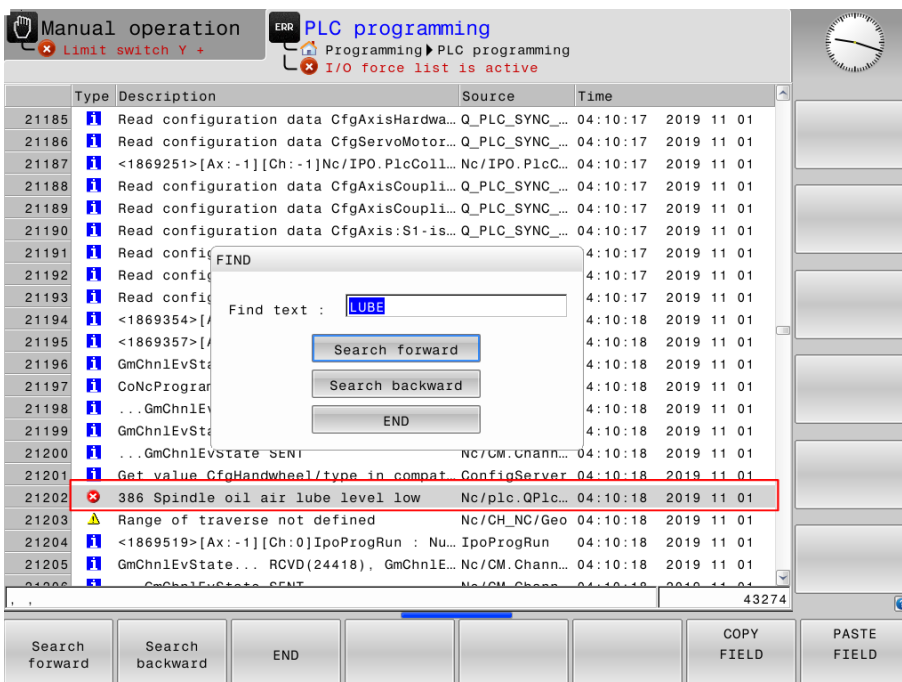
Manual operation
Limit switch Y +

ERR PLC programming
Programming ▶ PLC programming
I/O force list is active

| | Type | Description | Source | Time | |
|---|---|---|---|---|---|
| 21185 | i | Read configuration data CfgAxisHardwa… | Q_PLC_SYNC_… | 04:10:17 | 2019 11 01 |
| 21186 | i | Read configuration data CfgServoMotor… | Q_PLC_SYNC_… | 04:10:17 | 2019 11 01 |
| 21187 | i | <1869251>[Ax:-1][Ch:-1]Nc/IPO.PlcColl… | Nc/IPO.PlcC… | 04:10:17 | 2019 11 01 |
| 21188 | i | Read configuration data CfgAxisCoupli… | Q_PLC_SYNC_… | 04:10:17 | 2019 11 01 |
| 21189 | i | Read configuration data CfgAxisCoupli… | Q_PLC_SYNC_… | 04:10:17 | 2019 11 01 |
| 21190 | i | Read configuration data CfgAxis:S1-is… | Q_PLC_SYNC_… | 04:10:17 | 2019 11 01 |
| 21191 | i | Read confi | | 4:10:17 | 2019 11 01 |
| 21192 | i | Read confi | | 4:10:17 | 2019 11 01 |
| 21193 | i | Read confi | | 4:10:17 | 2019 11 01 |
| 21194 | i | <1869354>[A | | 4:10:18 | 2019 11 01 |
| 21195 | i | <1869357>[A | | 4:10:18 | 2019 11 01 |
| 21196 | i | GmChnlEvSta | | 4:10:18 | 2019 11 01 |
| 21197 | i | CoNcProgran | | 4:10:18 | 2019 11 01 |
| 21198 | i | ...GmChnlEv | | 4:10:18 | 2019 11 01 |
| 21199 | i | GmChnlEvSta | | 4:10:18 | 2019 11 01 |
| 21200 | i | ...GmChnlEvState SENT | Nc/CM.Chann… | 04:10:18 | 2019 11 01 |
| 21201 | i | Get value CfgHandwheel/type in compat… | ConfigServer | 04:10:18 | 2019 11 01 |
| 21202 | ✖ | 386 Spindle oil air lube level low | Nc/plc.QPlc… | 04:10:18 | 2019 11 01 |
| 21203 | ⚠ | Range of traverse not defined | Nc/CH_NC/Geo | 04:10:18 | 2019 11 01 |
| 21204 | i | <1869519>[Ax:-1][Ch:0]IpoProgRun : Nu… | IpoProgRun | 04:10:18 | 2019 11 01 |
| 21205 | i | GmChnlEvState... RCVD(24418), GmChnlE… | Nc/CM.Chann… | 04:10:18 | 2019 11 01 |

FIND
Find text : LUBE
Search forward
Search backward
END

, ,
43274

Search forward | Search backward | END | | | | COPY FIELD | PASTE FIELD